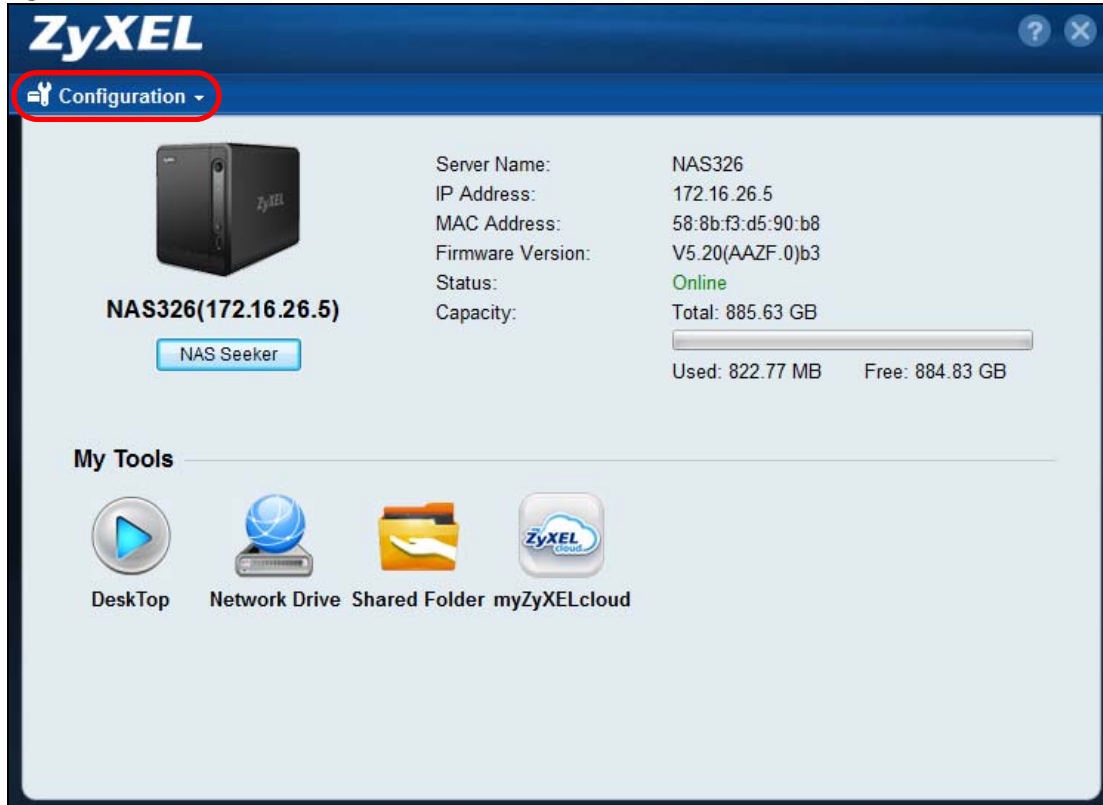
ZyXEL

Configuration

ZyXEL

NAS326(172.16.26.5)

NAS Seeker

| | |
|---|---|
| Server Name: | NAS326 |
| IP Address: | 172.16.26.5 |
| MAC Address: | 58:8b:f3:d5:90:b8 |
| Firmware Version: | V5.20(AAZF.0)b3 |
| Status: | Online |
| Capacity: | Total: 885.63 GB |

Used: 822.77 MB Free: 884.83 GB

My Tools

ZyXEL cloud

DeskTop Network Drive Shared Folder myZyXELcloud